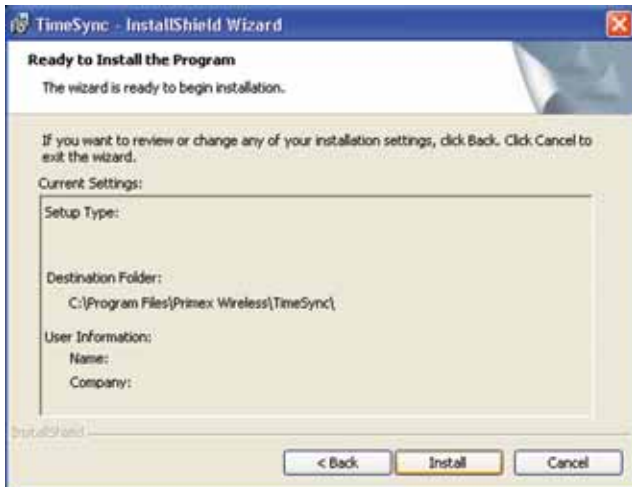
TimeSync - InstallShield Wizard

Ready to Install the Program

The wizard is ready to begin installation.

If you want to review or change any of your installation settings, click Back. Click Cancel to exit the wizard.

Current Settings:

Setup Type:

Destination Folder:

C:\Program Files\Primex Wireless\TimeSync\

User Information:

Name:

Company:

InstallShield

< Back

Install

Cancel